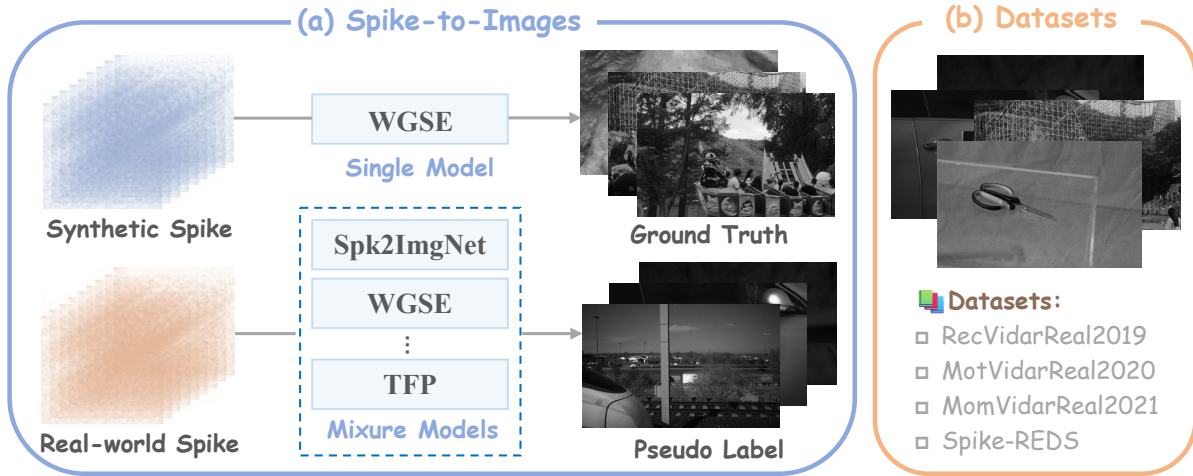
(a) Spike-to-Images

Synthetic Spike

WGSE

Single Model

Ground Truth

Spk2ImgNet

WGSE

⋮

TFP

Mixure Models

Real-world Spike

Pseudo Label

(b) Datasets

Datasets:

RecVidarReal2019

MotVidarReal2020

MomVidarReal2021

Spike-REDS